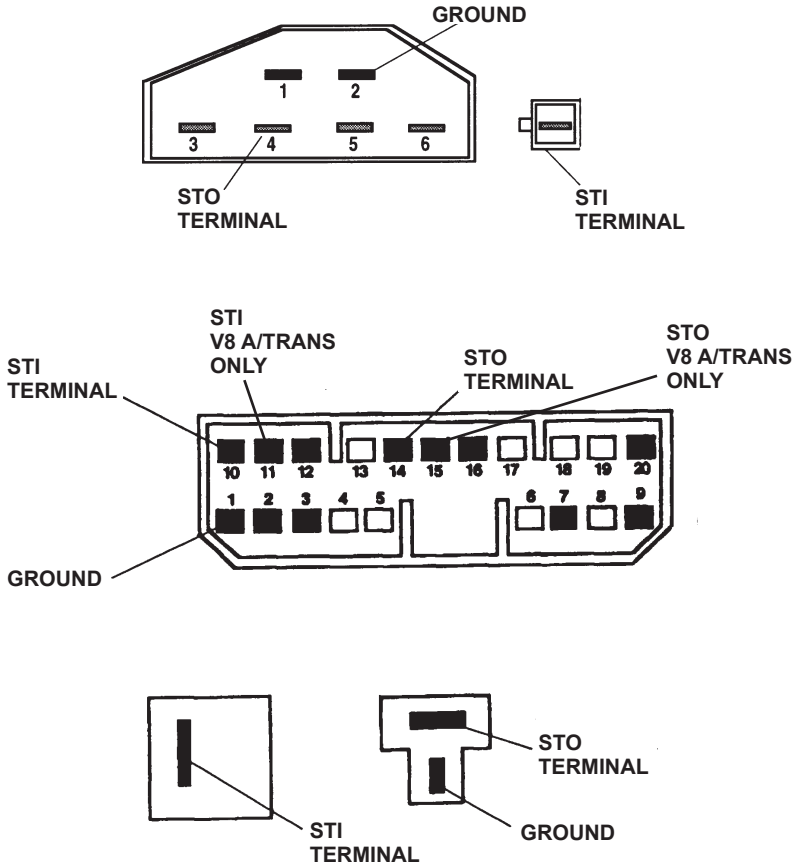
GROUND

1 2

3 4 5 6

STO TERMINAL

STI TERMINAL

STI V8 A/TRANS ONLY

STI TERMINAL

STO TERMINAL

STO V8 A/TRANS ONLY

10 11 12 13 14 15 16 17 18 19 20

1 2 3 4 5 6 7 8 9

GROUND

STO TERMINAL

STI TERMINAL

GROUND